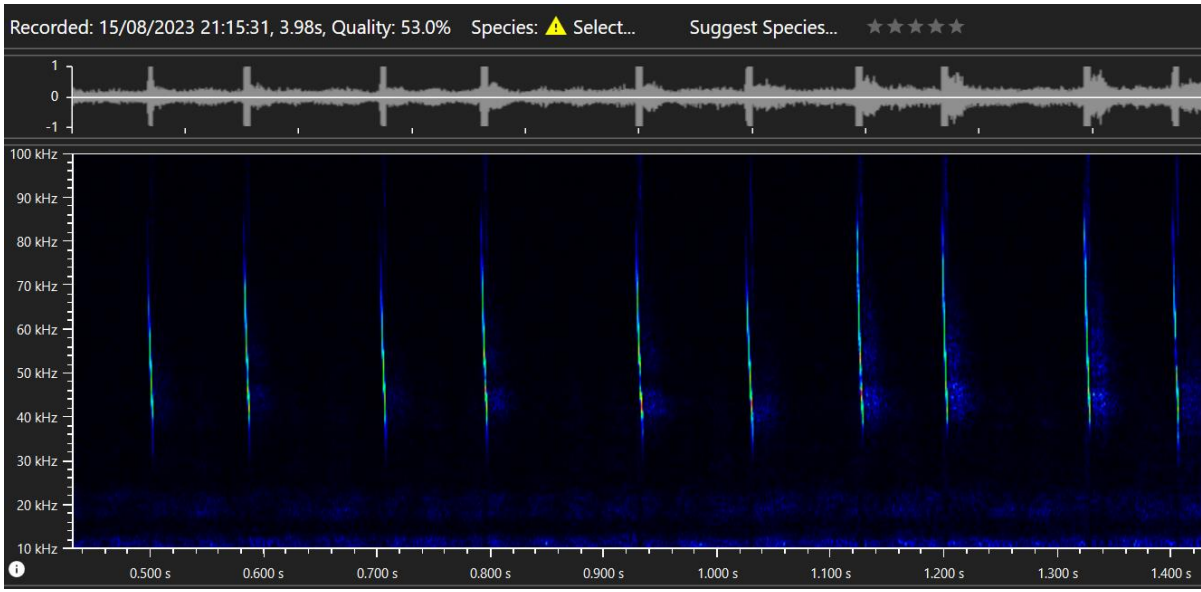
Recorded: 15/08/2023 21:15:31, 3.98s, Quality: 53.0% Species: Select... Suggest Species...

1
0
-1

100 kHz
90 kHz
80 kHz
70 kHz
60 kHz
50 kHz
40 kHz
30 kHz
20 kHz
10 kHz

0.500 s 0.600 s 0.700 s 0.800 s 0.900 s 1.000 s 1.100 s 1.200 s 1.300 s 1.400 s